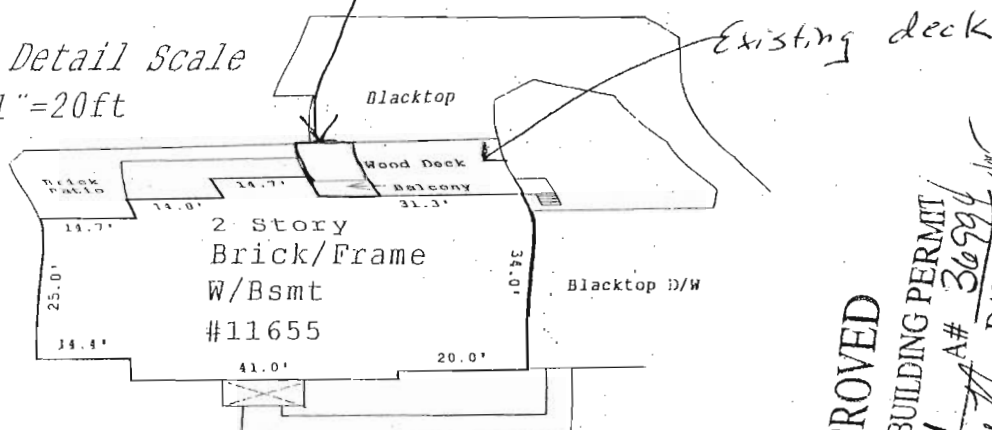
Detail Scale
1"=20ft

Existing deck

Blacktop

Brick Patio

14.7'

14.0'

Wood Deck

Balcony

31.3'

14.7'

2 Story
Brick/Frame
W/Bsmt
#11655

25.0'

34.0'

Blacktop D/W

14.4'

41.0'

20.0'

ROVED
BUILDING PERMIT
A# 36994